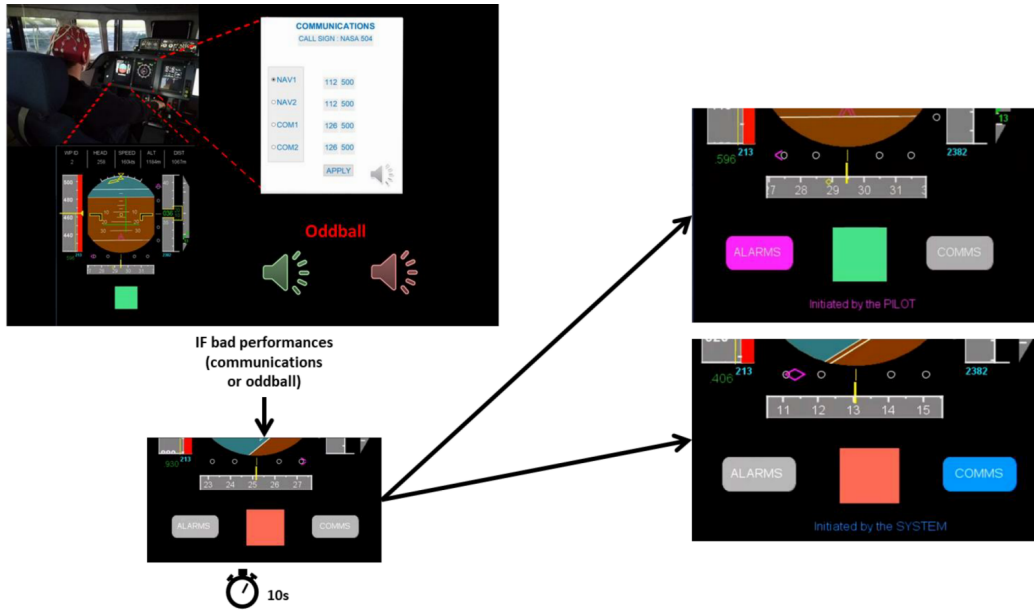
COMMUNICATIONS
CALL SIGN : NASA 504

NAV1 112 500
NAV2 112 500
COM1 126 500
COM2 126 500
APPLY

WP ID 2 | HEAD 259 | SPEED 160kts | ALT 1164m | DIST 1067m

Oddball

IF bad performances (communications or oddball)

930 213
23 24 25 26 27
ALARMS COMMS

10s

596 213 2382 13
27 28 29 30 31
ALARMS COMMS
Initiated by the PILOT

406 213 2382
11 12 13 14 15
ALARMS COMMS
Initiated by the SYSTEM